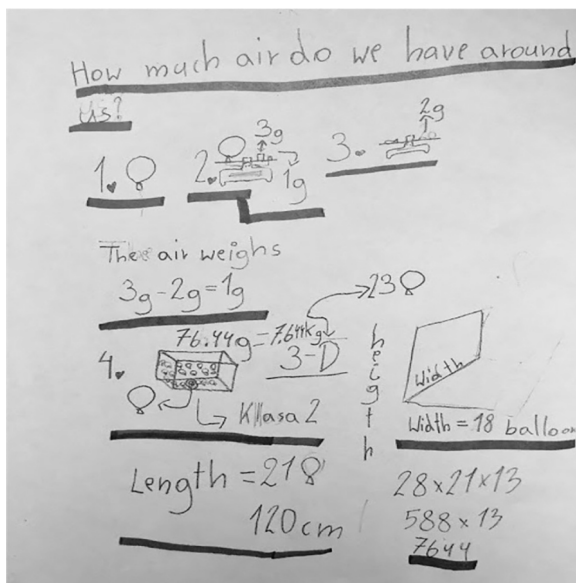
How much air do we have around us?

1.

2. 3g 1g

3. 2g

The air weighs
3g - 2g = 1g

76.44g = 7.64kg → 23

4. 3-D

Kllasa 2

height

Width

Width = 18 balloo

Length = 21

120cm

28 × 21 × 13
588 × 13
7644